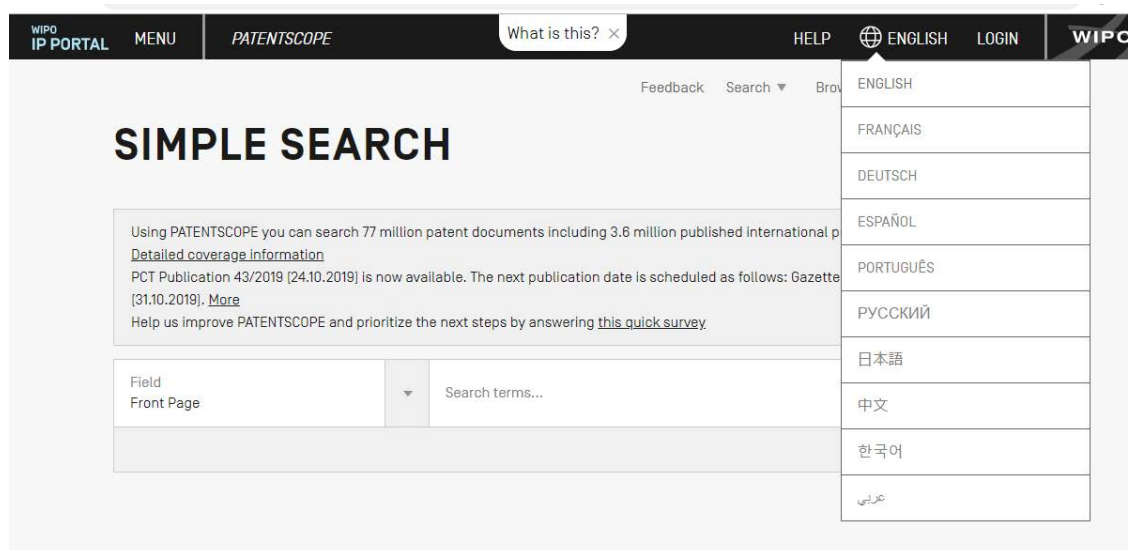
WIPO IP PORTAL MENU PATENTSCOPE What is this? × HELP ENGLISH LOGIN WIPO

Feedback Search ▼ Brov

ENGLISH
FRANÇAIS
DEUTSCH
ESPAÑOL
PORTUGUÊS
РУССКИЙ
日本語
中文
한국어
عربي

SIMPLE SEARCH

Using PATENTSCOPE you can search 77 million patent documents including 3.6 million published international p
Detailed coverage information
PCT Publication 43/2019 [24.10.2019] is now available. The next publication date is scheduled as follows: Gazette [31.10.2019]. More
Help us improve PATENTSCOPE and prioritize the next steps by answering this quick survey

Field
Front Page

Search terms...